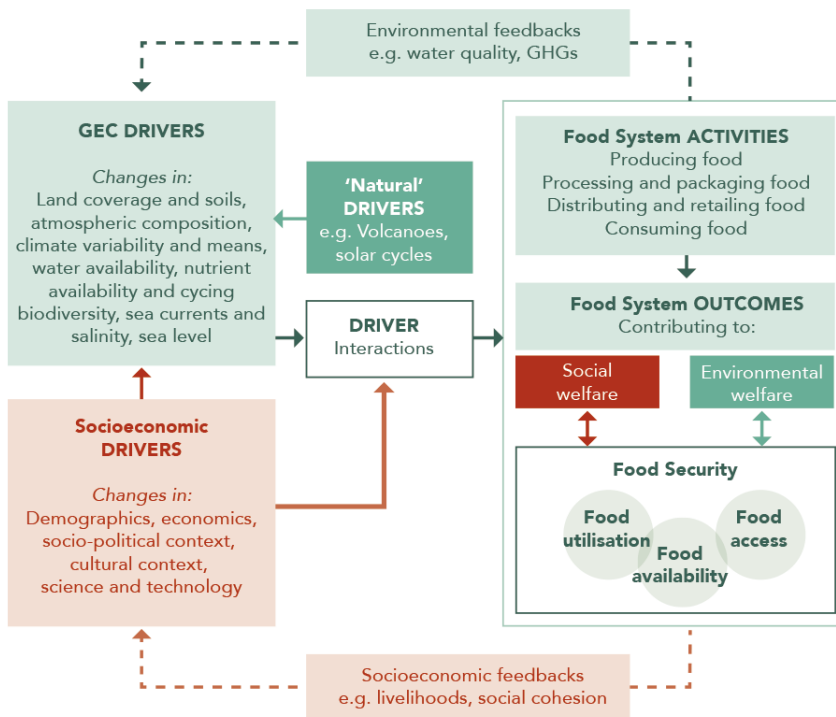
Environmental feedbacks
e.g. water quality, GHGs

GEC DRIVERS

Changes in:
Land coverage and soils, atmospheric composition, climate variability and means, water availability, nutrient availability and cycing biodiversity, sea currents and salinity, sea level

'Natural' DRIVERS
e.g. Volcanoes, solar cycles

DRIVER
Interactions

Food System ACTIVITIES
Producing food
Processing and packaging food
Distributing and retailing food
Consuming food

Food System OUTCOMES
Contributing to:

Social welfare

Environmental welfare

Socioeconomic DRIVERS

Changes in:
Demographics, economics, socio-political context, cultural context, science and technology

Food Security

Food utilisation

Food availability

Food access

Socioeconomic feedbacks
e.g. livelihoods, social cohesion